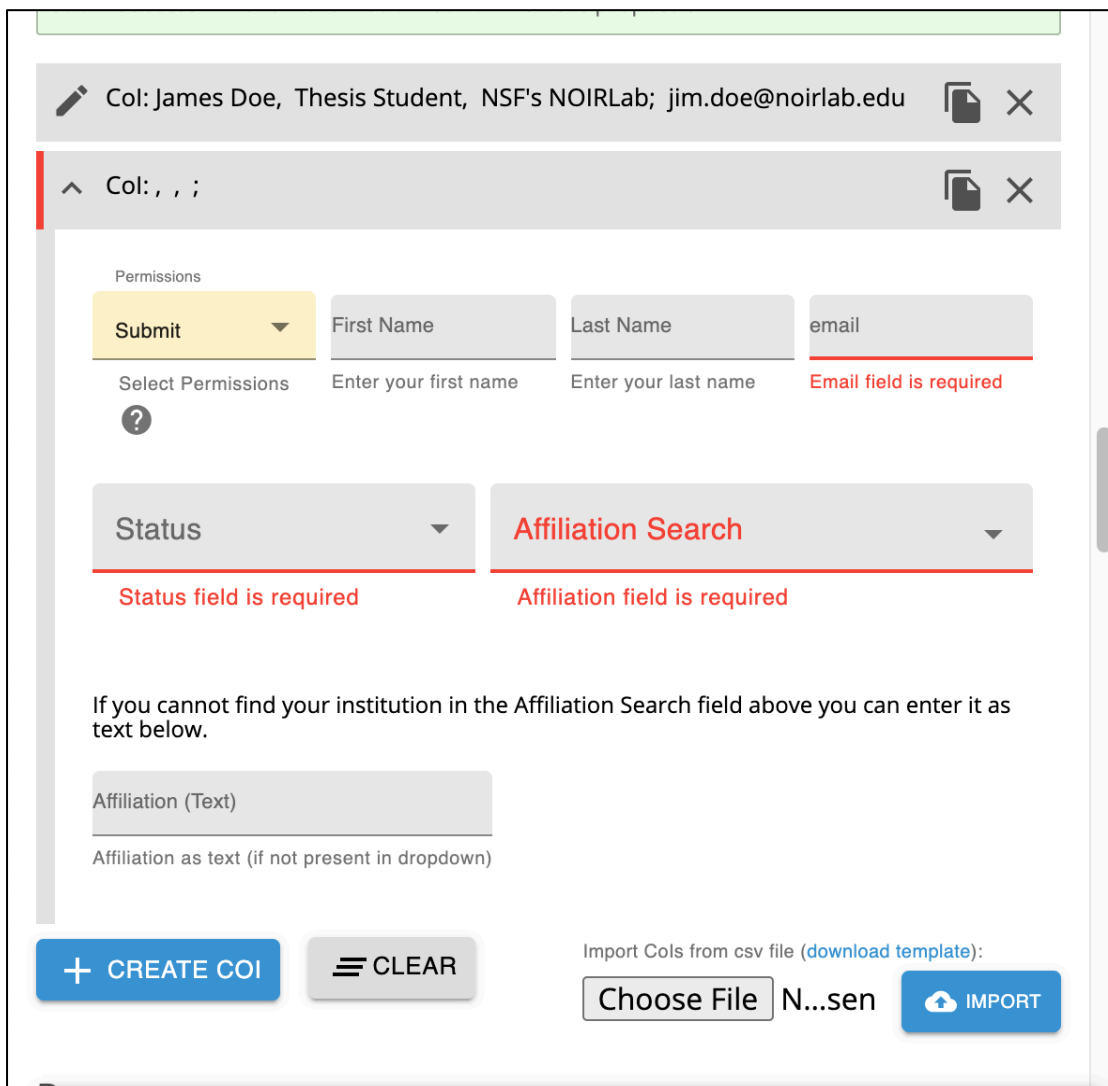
CoI: James Doe, Thesis Student, NSF's NOIRLab; jim.doe@noirlab.edu

CoI: , , ;

Permissions

Submit

Select Permissions

First Name

Enter your first name

Last Name

Enter your last name

email

Email field is required

Status

Status field is required

Affiliation Search

Affiliation field is required

If you cannot find your institution in the Affiliation Search field above you can enter it as text below.

Affiliation (Text)

Affiliation as text (if not present in dropdown)

+ CREATE COI

CLEAR

Import CoIs from csv file (download template):

Choose File N...sen

IMPORT